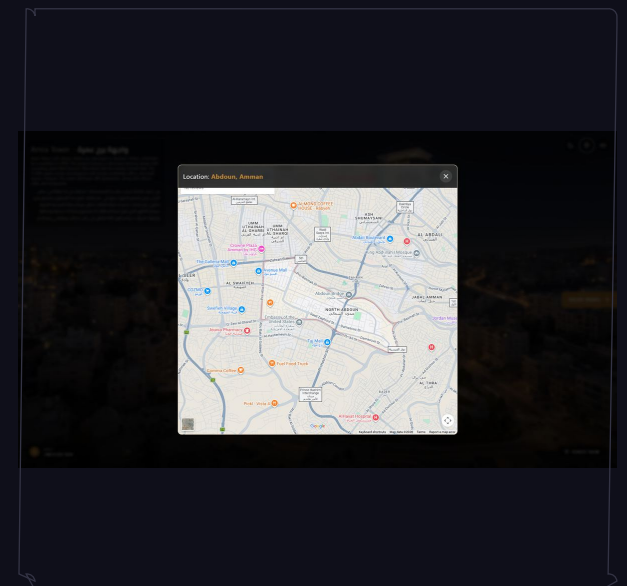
Location: Abdoun, Amman

UMM UTHAINAH AL SHARQI

UMM UTHAINAH AL GHARBI

AL WEHDAT

JABAL AMMAN

AL ABDALI

AL SWAIFIYAH

NORTH ABDOUN

Abdoun Mall

Taj Mall

Galleria Mall

Sweifieh Village

AL THRA

Google

Keyboard shortcuts

Map data ©2025

Terms

Report a map error